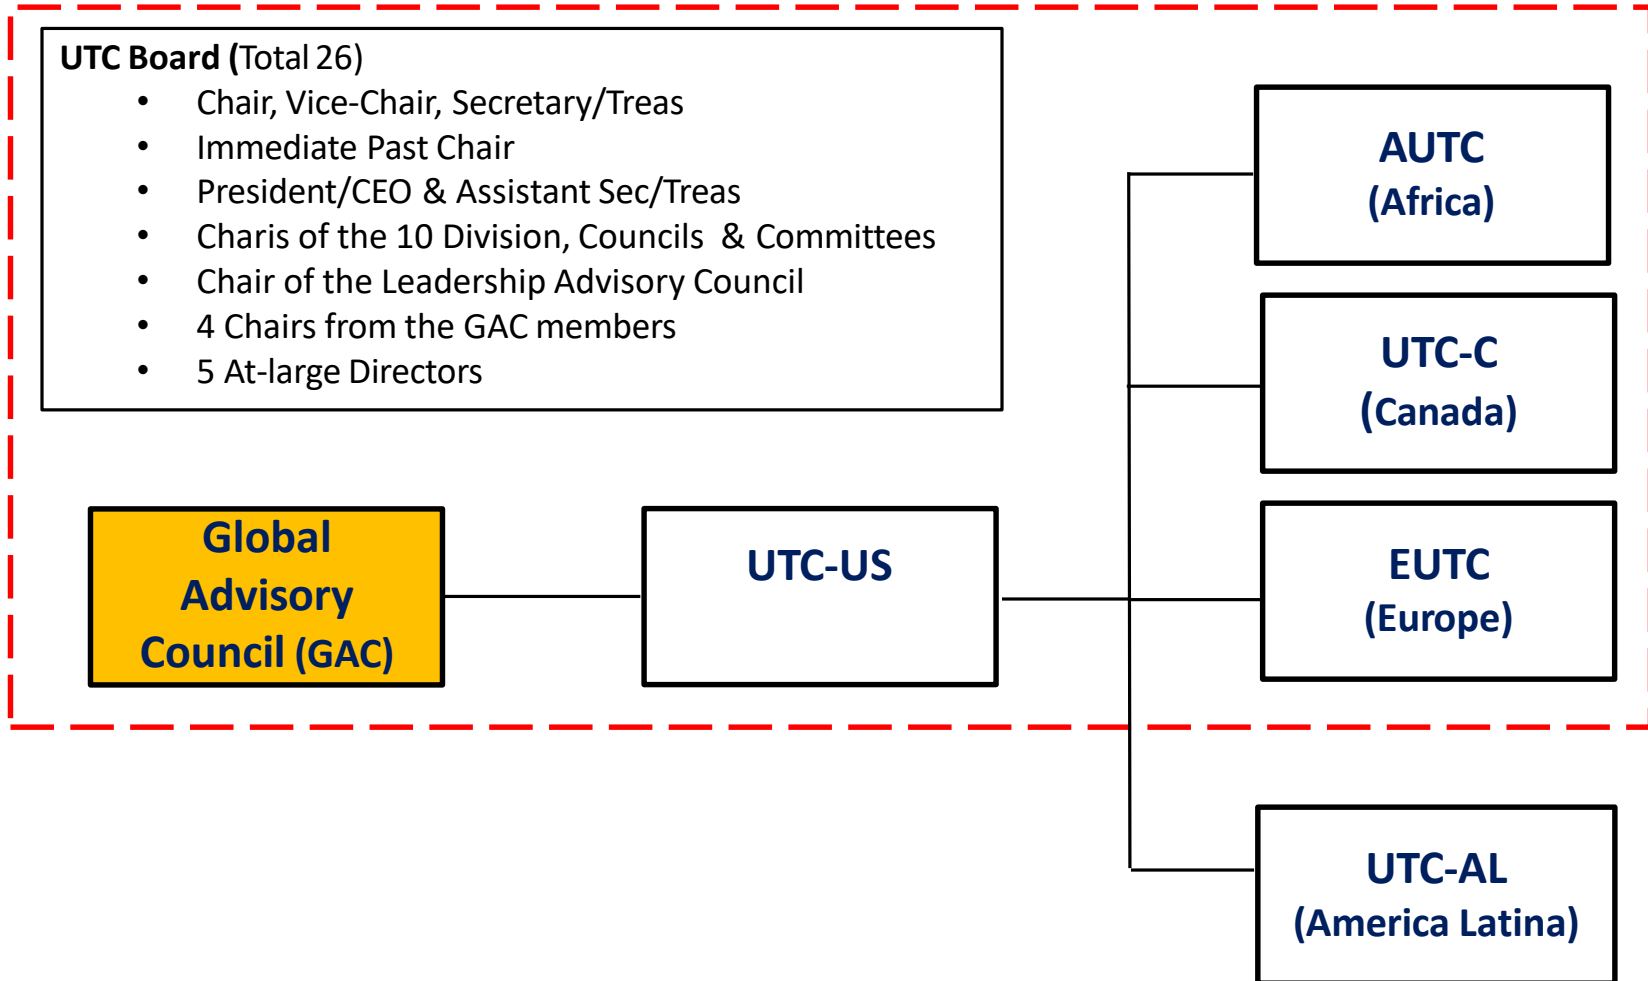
**UTC Board** (Total 26)

- Chair, Vice-Chair, Secretary/Treas
- Immediate Past Chair
- President/CEO & Assistant Sec/Treas
- Charis of the 10 Division, Councils & Committees
- Chair of the Leadership Advisory Council
- 4 Chairs from the GAC members
- 5 At-large Directors

Global Advisory Council (GAC)

UTC-US

AUTC (Africa)

UTC-C (Canada)

EUTC (Europe)

UTC-AL (America Latina)